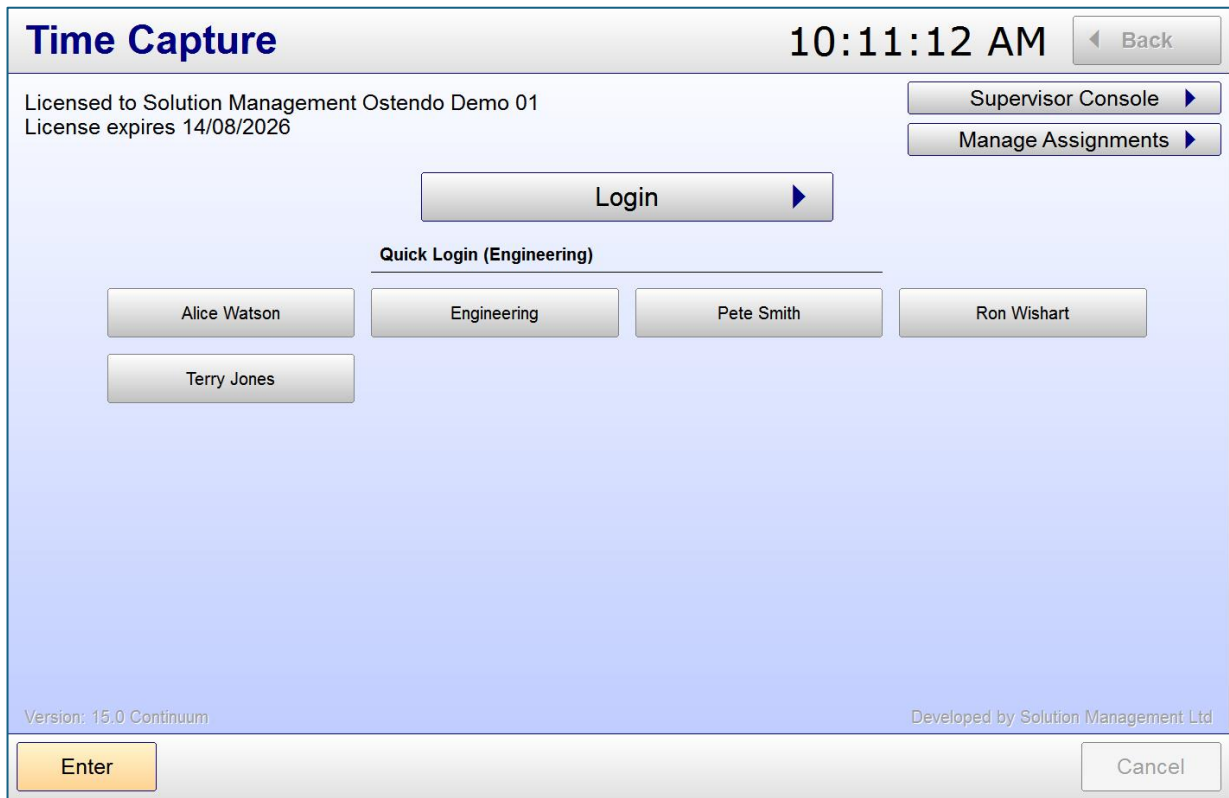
Time Capture
10:11:12 AM
Back

Licensed to Solution Management Ostendo Demo 01
License expires 14/08/2026

Supervisor Console
Manage Assignments

Login

Quick Login (Engineering)

Alice Watson
Engineering
Pete Smith
Ron Wishart
Terry Jones

Version: 15.0 Continuum
Developed by Solution Management Ltd

Enter
Cancel